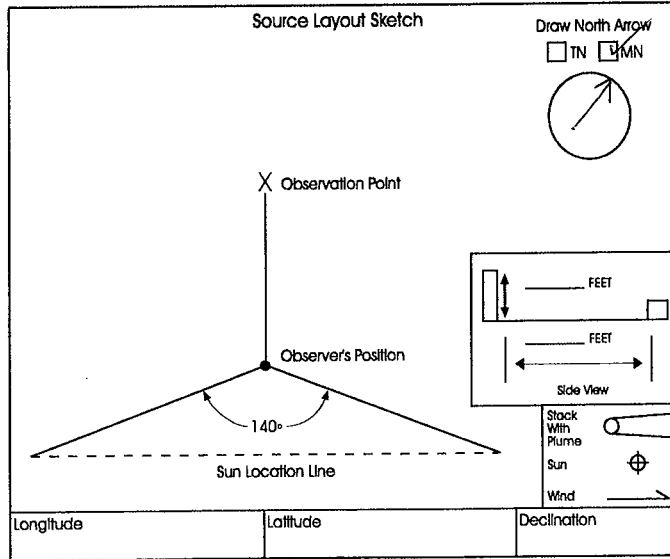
Source Layout Sketch

Draw North Arrow
TN MN

X Observation Point

Observer's Position

140°

Sun Location Line

FEET

FEET

Side View

Stack With Plume

Sun

Wind

| Longitude | Latitude | Declination |
|---|---|---|